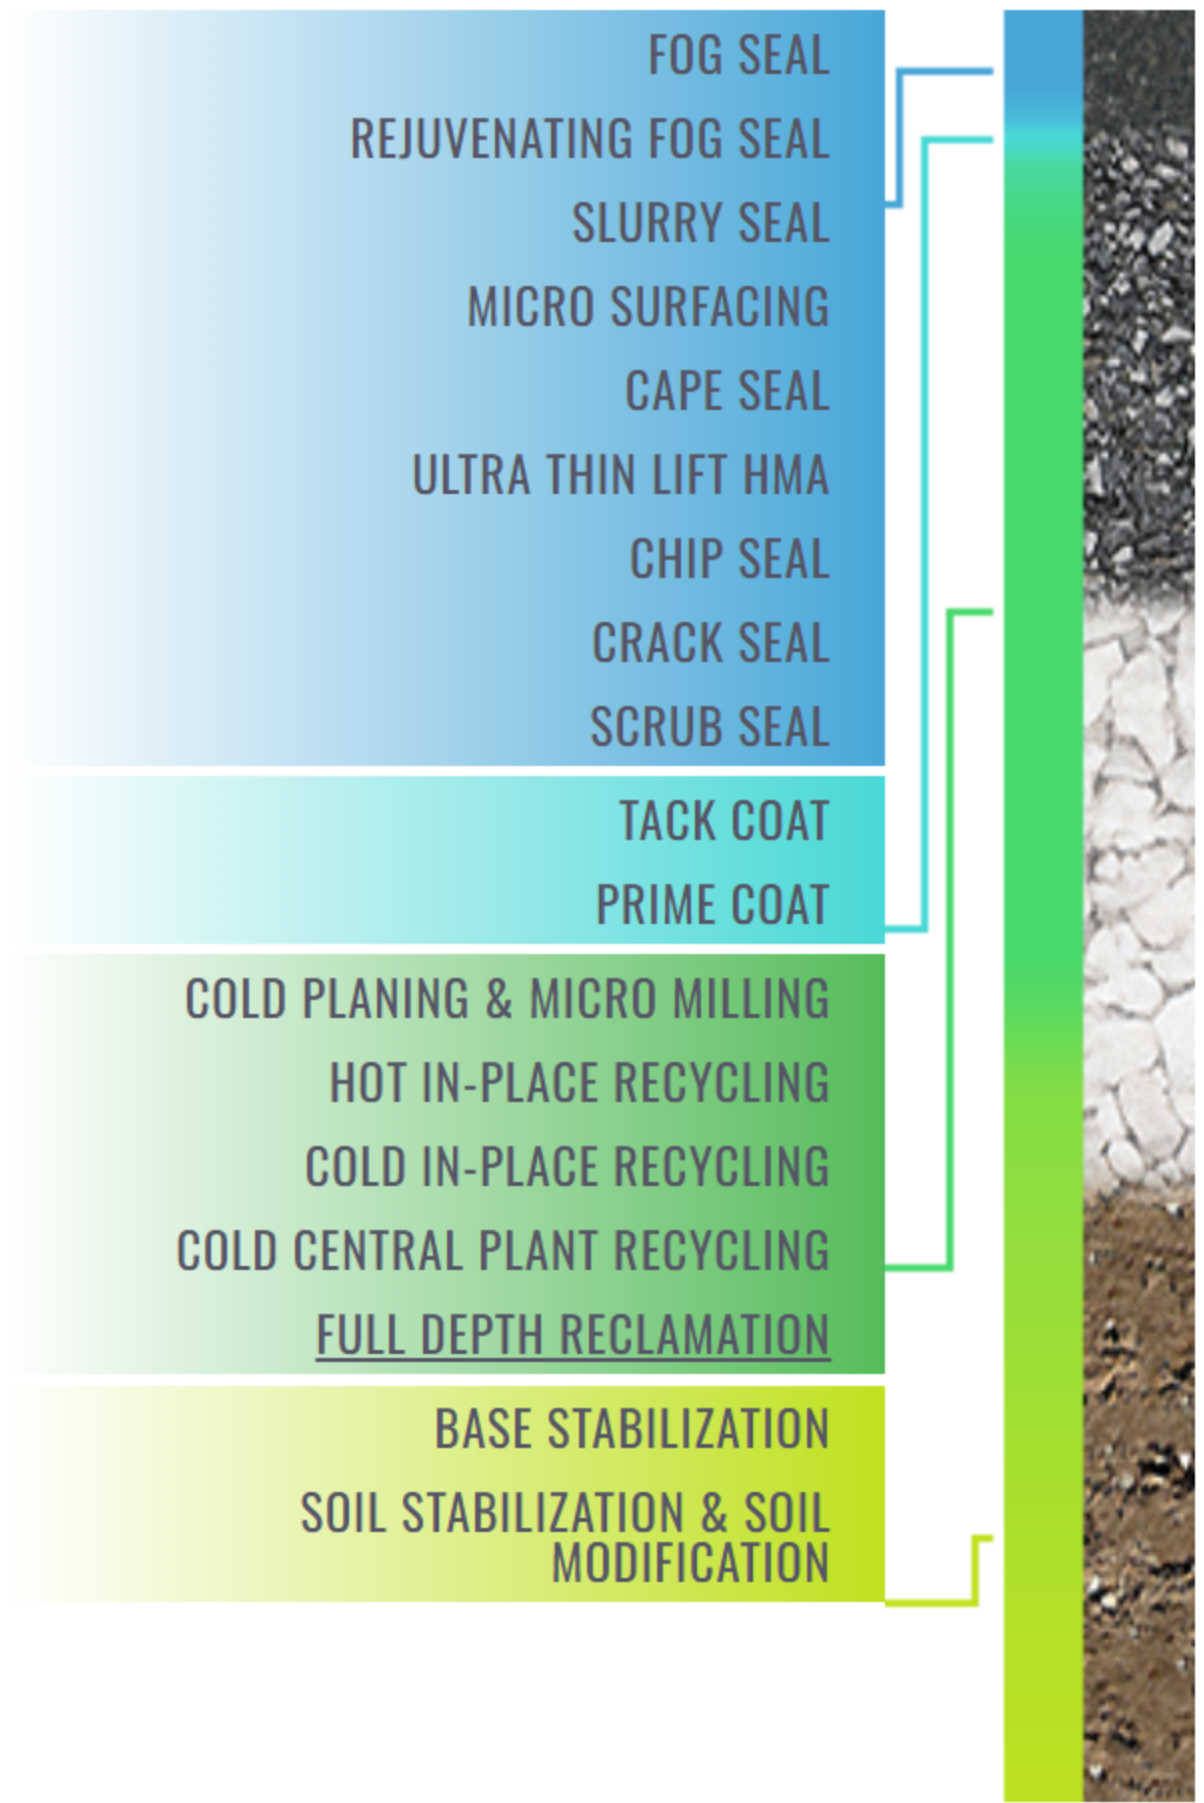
FOG SEAL
REJUVENATING FOG SEAL
SLURRY SEAL
MICRO SURFACING
CAPE SEAL
ULTRA THIN LIFT HMA
CHIP SEAL
CRACK SEAL
SCRUB SEAL

TACK COAT
PRIME COAT

COLD PLANING & MICRO MILLING
HOT IN-PLACE RECYCLING
COLD IN-PLACE RECYCLING
COLD CENTRAL PLANT RECYCLING
FULL DEPTH RECLAMATION

BASE STABILIZATION
SOIL STABILIZATION & SOIL MODIFICATION